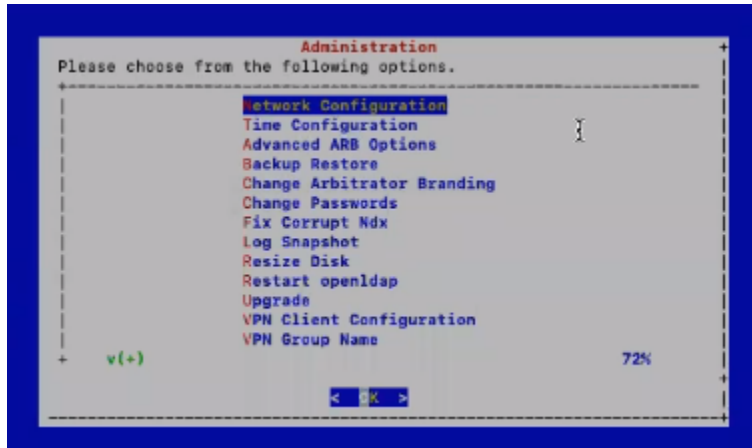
Administration
Please choose from the following options.

Network Configuration
Time Configuration
Advanced ARB Options
Backup Restore
Change Arbitrator Branding
Change Passwords
Fix Corrupt Ndx
Log Snapshot
Resize Disk
Restart openldap
Upgrade
VPN Client Configuration
VPN Group Name

v(+) 72%

< OK >